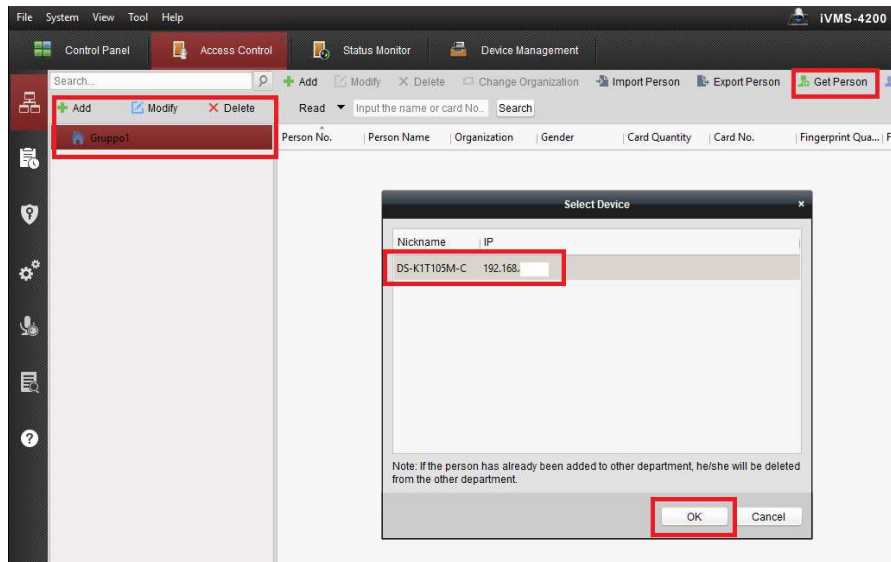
File System View Tool Help

iVMS-4200

Control Panel Access Control Status Monitor Device Management

Search...

Add Modify Delete

Gruppo1

Add Modify Delete Change Organization Import Person Export Person Get Person

Read Input the name or card No. Search

| Person No. | Person Name | Organization | Gender | Card Quantity | Card No. | Fingerprint Qua... |
|---|---|---|---|---|---|---|

Select Device

| Nickname | IP |
|---|---|
| DS-K1T105M-C | 192.168. |

Note: If the person has already been added to other department, he/she will be deleted from the other department.

OK Cancel